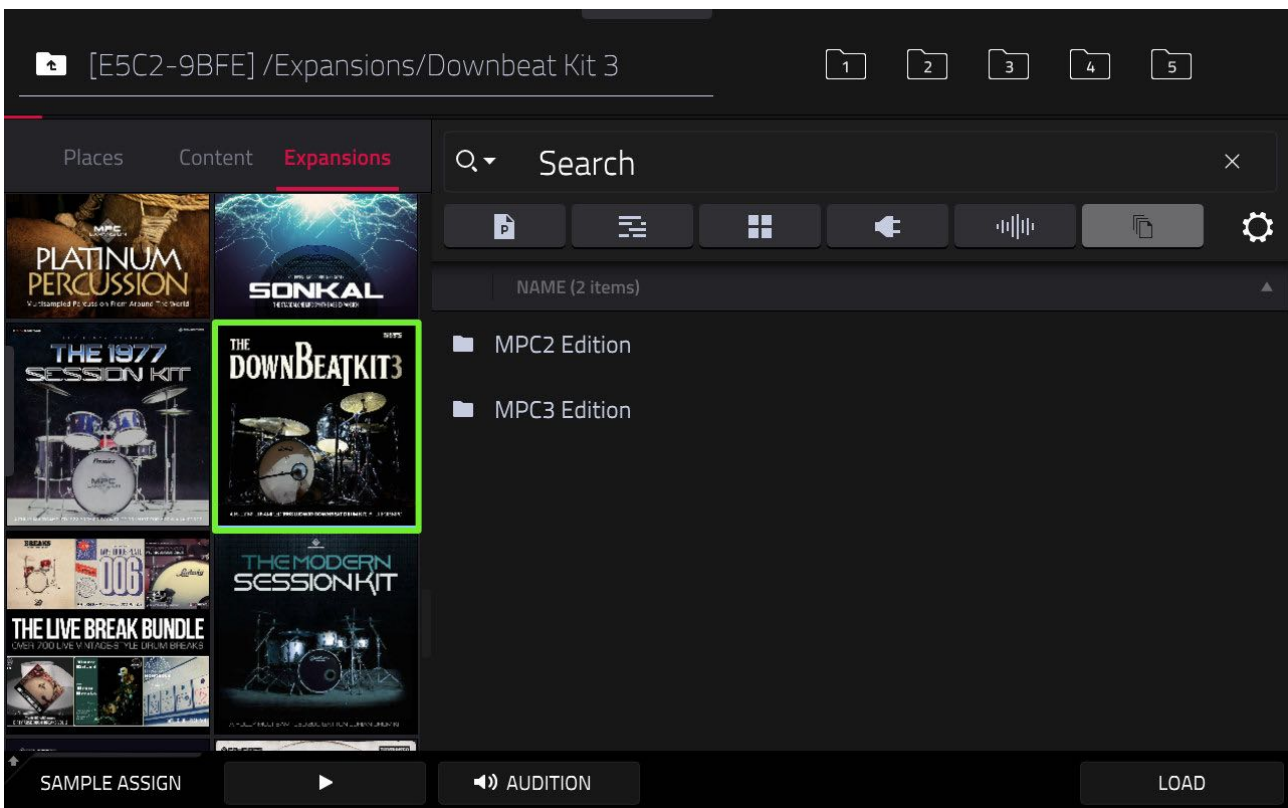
[E5C2-9BFE] /Expansions/Downbeat Kit 3

1 2 3 4 5

Places Content Expansions

PLATINUM PERCUSSION
Multisampled Percussion From Around The World

SONKAL

THE 1977 SESSION KIT

THE DOWNBEATKIT3

THE LIVE BREAK BUNDLE
OVER 700 LIVE VINTAGE STYLE DRUM BREAKS

THE MODERN SESSION KIT

Search

×

P

NAME (2 items)

MPC2 Edition

MPC3 Edition

SAMPLE ASSIGN

AUDITION

LOAD